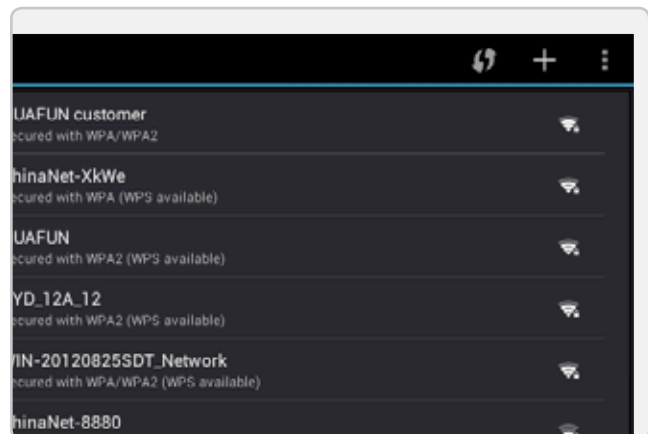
UAFUN customer
ecured with WPA/WPA2

hinaNet-XkWe
ecured with WPA (WPS available)

UAFUN
ecured with WPA2 (WPS available)

YD_12A_12
ecured with WPA2 (WPS available)

/IN-20120825SDT_Network
ecured with WPA/WPA2 (WPS available)

hinaNet-8880